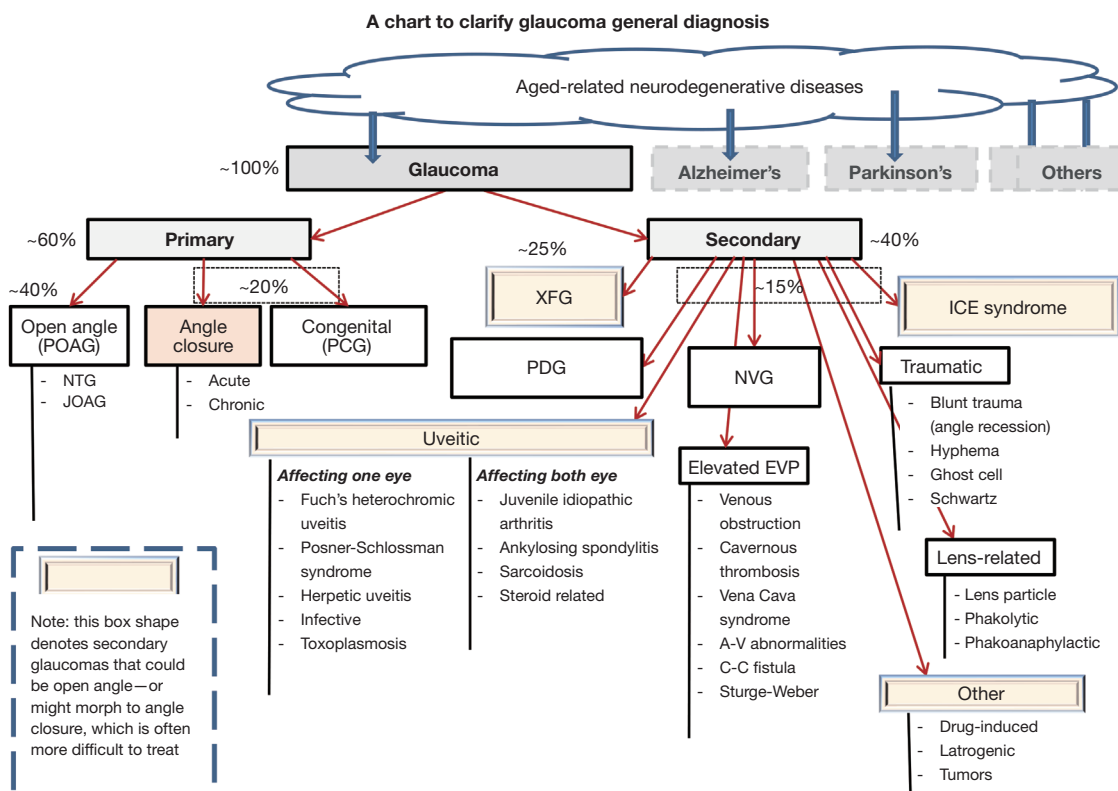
A chart to clarify glaucoma general diagnosis

Aged-related neurodegenerative diseases

~100%

Glaucoma

Alzheimer's

Parkinson's

Others

~60%

Primary

Secondary

~40%

~25%

~40%

~20%

XFG

~15%

ICE syndrome

Open angle (POAG)

- NTG
- JOAG

Angle closure

- Acute
- Chronic

Congenital (PCG)

PDG

NVG

Traumatic

- Blunt trauma (angle recession)
- Hyphema
- Ghost cell
- Schwartz

Uveitic

*Affecting one eye*
- Fuch's heterochromic uveitis
- Posner-Schlossman syndrome
- Herpetic uveitis
- Infective
- Toxoplasmosis

*Affecting both eye*
- Juvenile idiopathic arthritis
- Ankylosing spondylitis
- Sarcoidosis
- Steroid related

Elevated EVP

- Venous obstruction
- Cavernous thrombosis
- Vena Cava syndrome
- A-V abnormalities
- C-C fistula
- Sturge-Weber

Lens-related

- Lens particle
- Phakolytic
- Phakoanaphylactic

Note: this box shape denotes secondary glaucomas that could be open angle—or might morph to angle closure, which is often more difficult to treat

Other

- Drug-induced
- Latrogenic
- Tumors